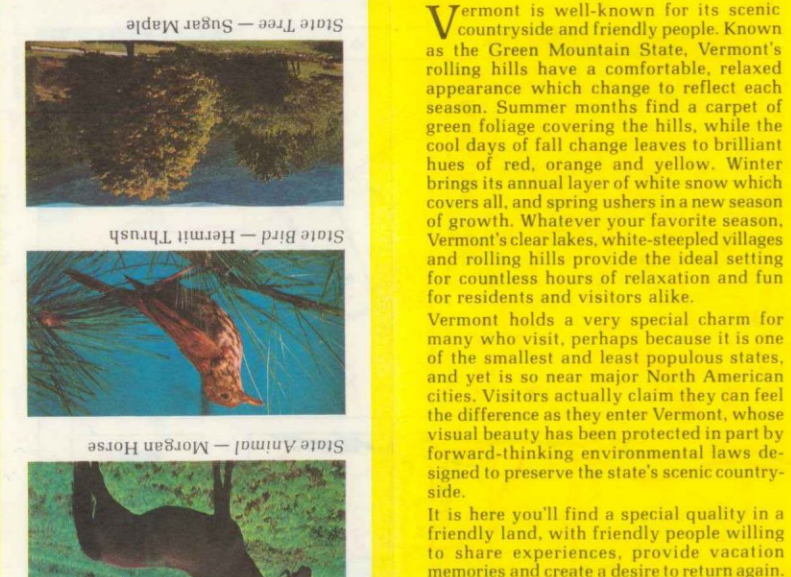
State Tree — Sugar Maple

State Bird — Hermit Thrush

State Animal — Morgan Horse

Vermont is well-known for its scenic countryside and friendly people. Known as the Green Mountain State, Vermont's rolling hills have a comfortable, relaxed appearance which change to reflect each season. Summer months find a carpet of green foliage covering the hills, while the cool days of fall change leaves to brilliant hues of red, orange and yellow. Winter brings its annual layer of white snow which covers all, and spring ushers in a new season of growth. Whatever your favorite season, Vermont's clear lakes, white-steepled villages and rolling hills provide the ideal setting for countless hours of relaxation and fun for residents and visitors alike.

Vermont holds a very special charm for many who visit, perhaps because it is one of the smallest and least populous states, and yet is so near major North American cities. Visitors actually claim they can feel the difference as they enter Vermont, whose visual beauty has been protected in part by forward-thinking environmental laws designed to preserve the state's scenic countryside.

It is here you'll find a special quality in a friendly land, with friendly people willing to share experiences, provide vacation memories and create a desire to return again.